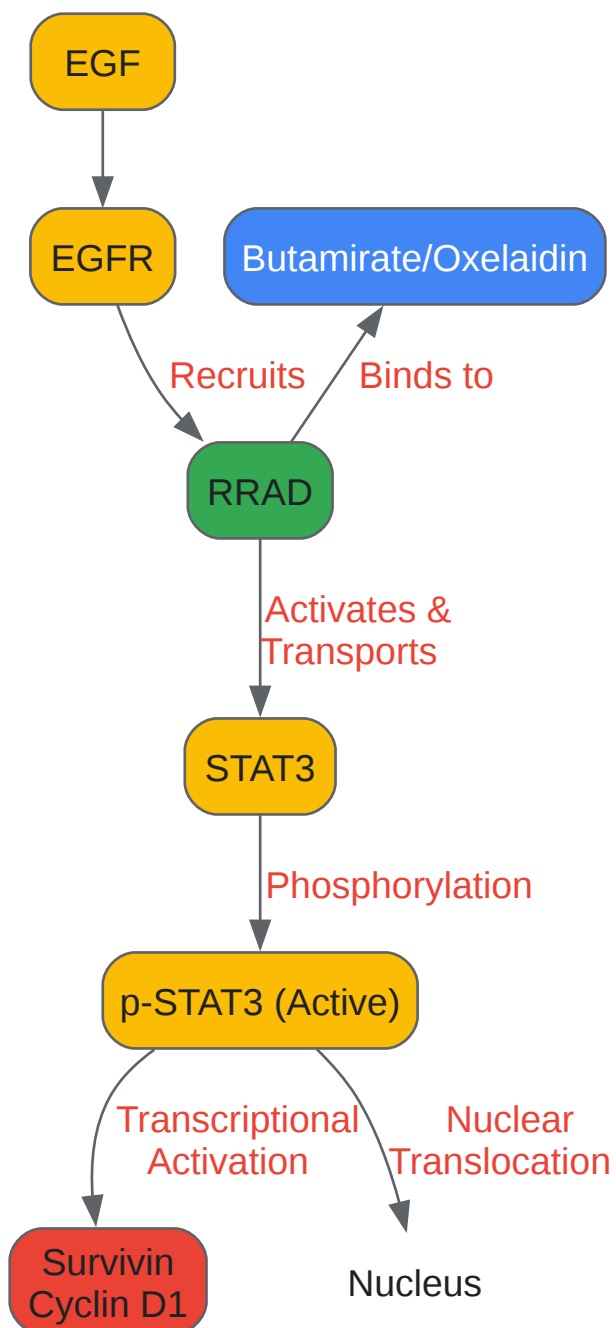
EGF

EGFR

Butamirate/Oxelaidin

Recruits

Binds to

RRAD

Activates & Transports

STAT3

Phosphorylation

p-STAT3 (Active)

Transcriptional Activation

Nuclear Translocation

Survivin Cyclin D1

Nucleus